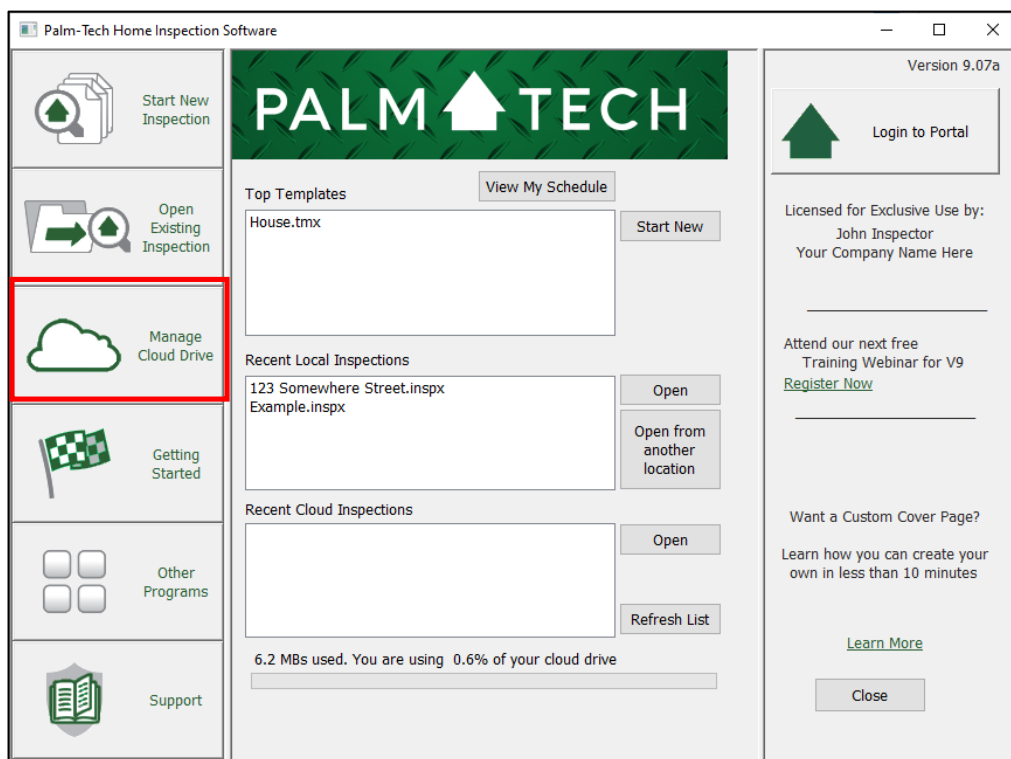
Palm-Tech Home Inspection Software

Start New Inspection

Open Existing Inspection

Manage Cloud Drive

Getting Started

Other Programs

Support

PALM TECH

Top Templates

View My Schedule

House.tmx

Start New

Recent Local Inspections

123 Somewhere Street.inspx
Example.inspx

Open

Open from another location

Recent Cloud Inspections

Open

Refresh List

6.2 MBs used. You are using 0.6% of your cloud drive

Version 9.07a

Login to Portal

Licensed for Exclusive Use by:
John Inspector
Your Company Name Here

Attend our next free Training Webinar for V9
Register Now

Want a Custom Cover Page?

Learn how you can create your own in less than 10 minutes

Learn More

Close